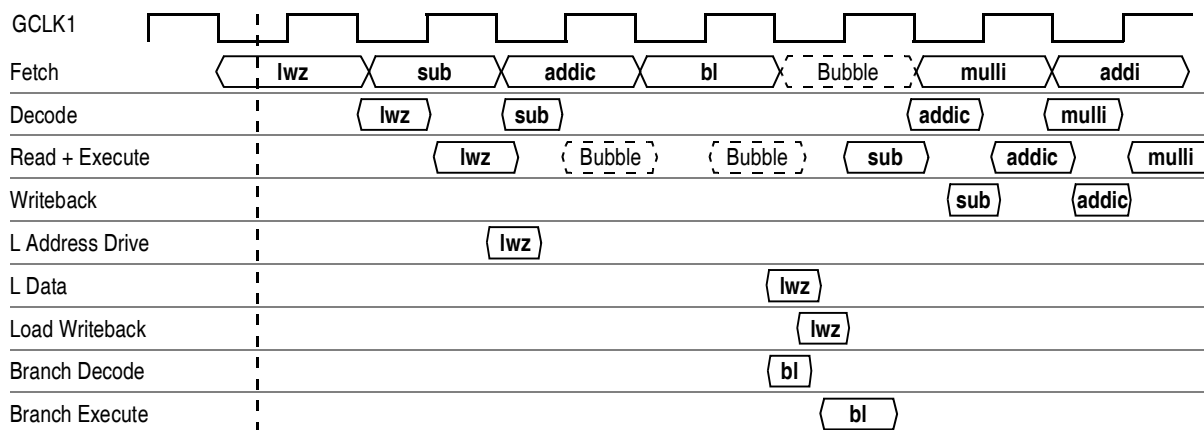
GCLK1

Fetch lwz sub addic bl Bubble mulli addi

Decode lwz sub addic mulli

Read + Execute lwz Bubble Bubble sub addic mulli

Writeback sub addic

L Address Drive lwz

L Data lwz

Load Writeback lwz

Branch Decode bl

Branch Execute bl